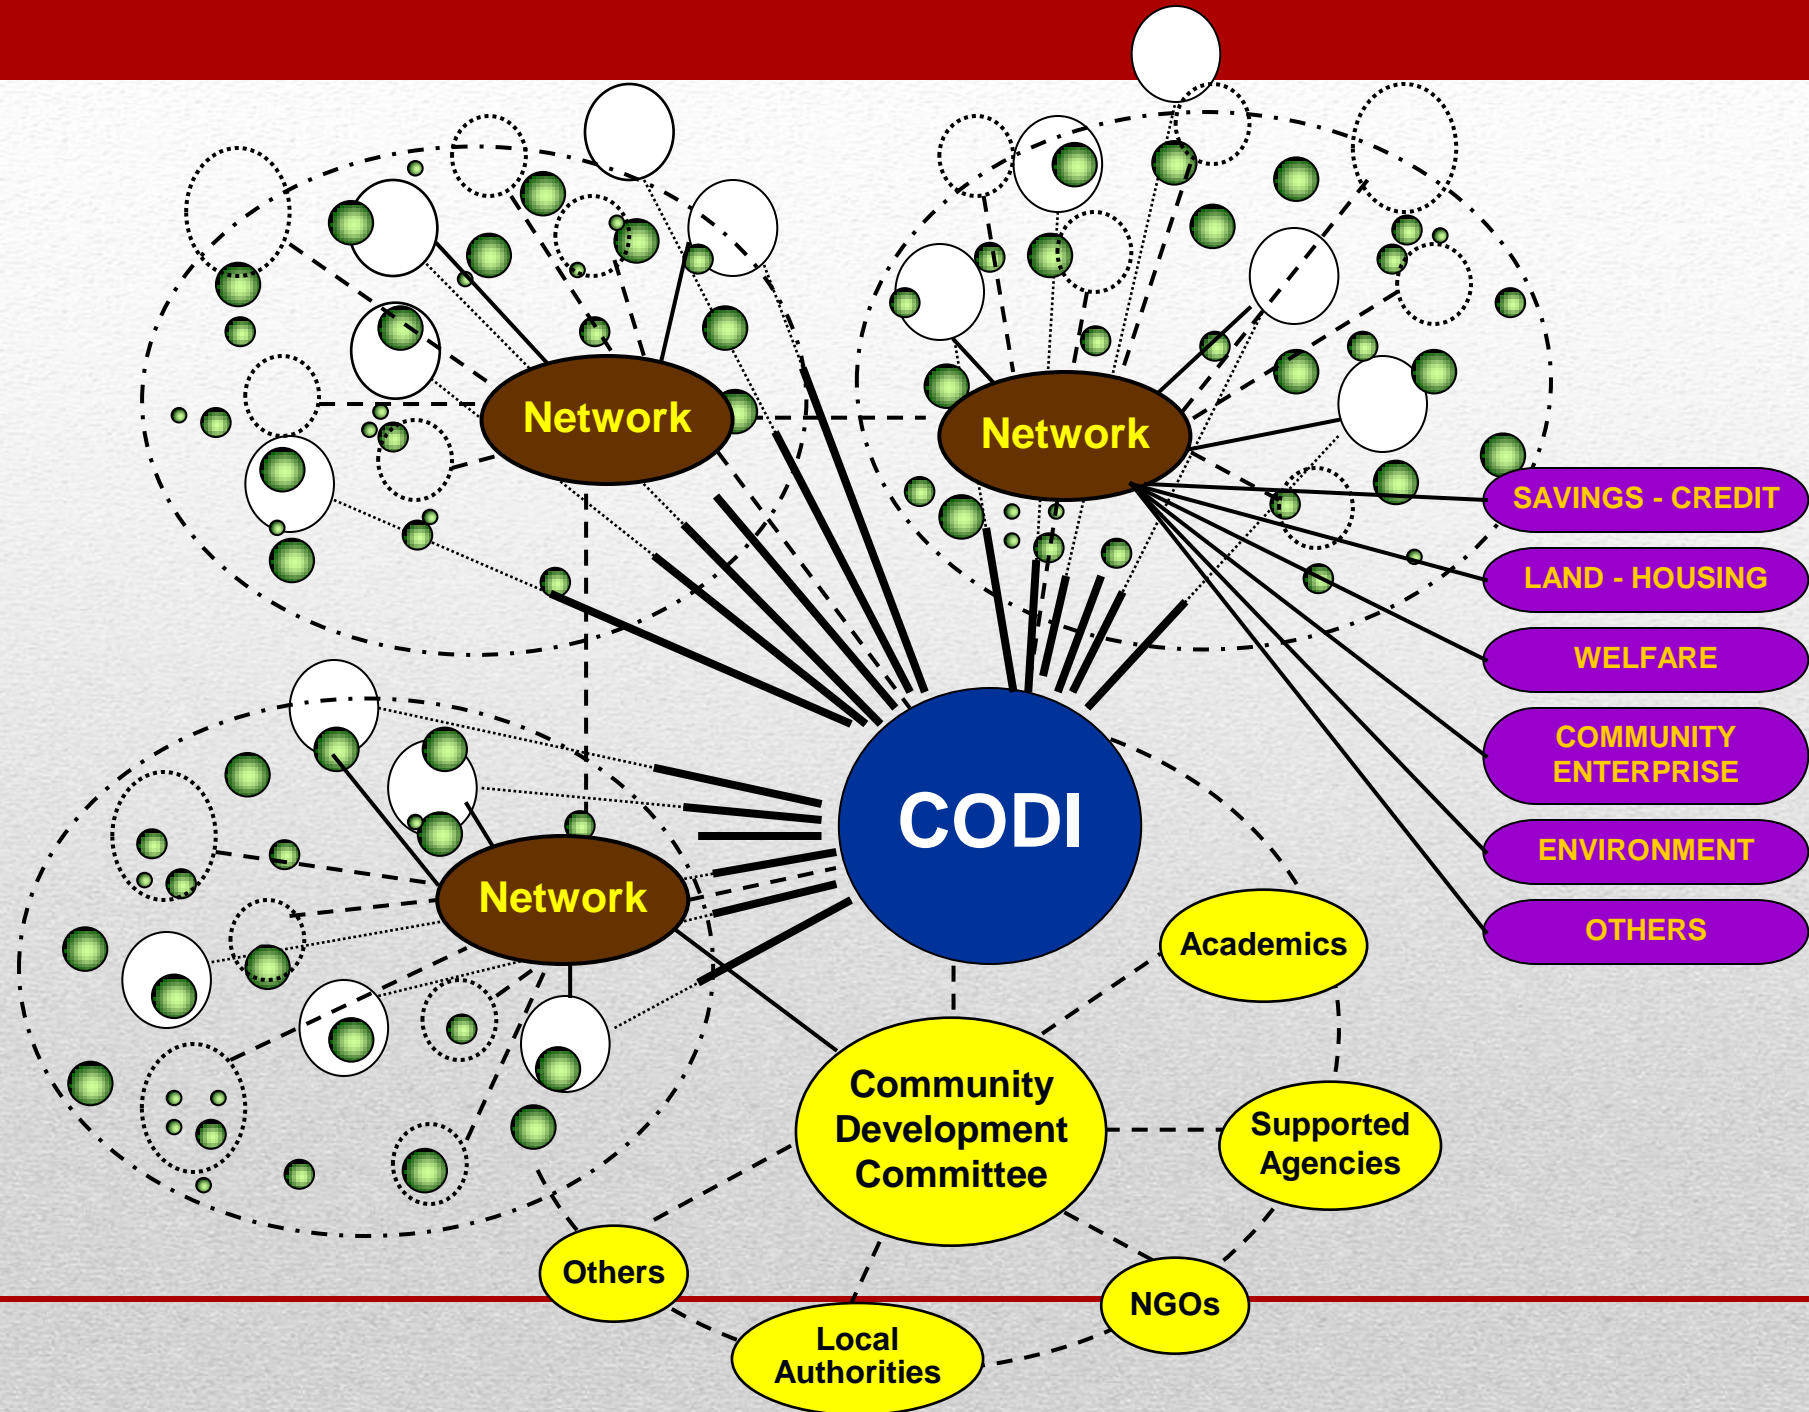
Network

Network

SAVINGS - CREDIT

LAND - HOUSING

WELFARE

COMMUNITY ENTERPRISE

ENVIRONMENT

OTHERS

Network

CODI

Academics

Community Development Committee

Supported Agencies

Others

NGOs

Local Authorities